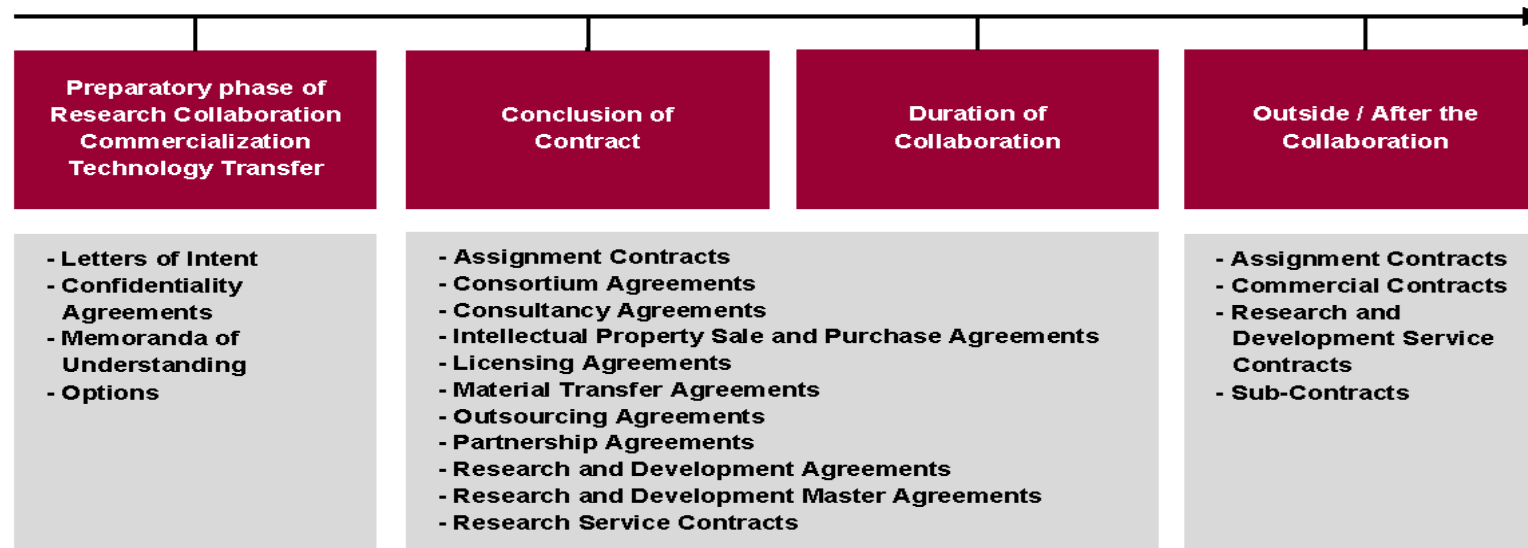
Preparatory phase of Research Collaboration Commercialization Technology Transfer

Conclusion of Contract

Duration of Collaboration

Outside / After the Collaboration

- Letters of Intent
- Confidentiality Agreements
- Memoranda of Understanding
- Options

- Assignment Contracts
- Consortium Agreements
- Consultancy Agreements
- Intellectual Property Sale and Purchase Agreements
- Licensing Agreements
- Material Transfer Agreements
- Outsourcing Agreements
- Partnership Agreements
- Research and Development Agreements
- Research and Development Master Agreements
- Research Service Contracts

- Assignment Contracts
- Commercial Contracts
- Research and Development Service Contracts
- Sub-Contracts